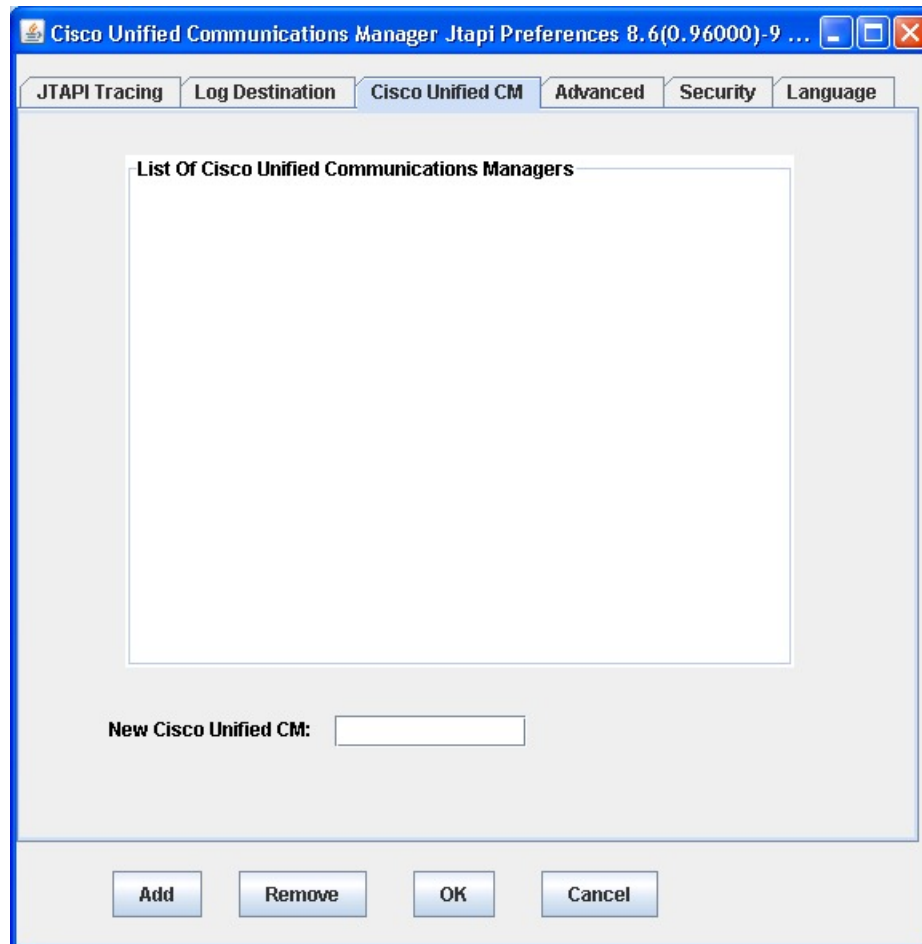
Cisco Unified Communications Manager Jtapi Preferences 8.6(0.96000)-9 ...

JTAPI Tracing | Log Destination | Cisco Unified CM | Advanced | Security | Language

List Of Cisco Unified Communications Managers

New Cisco Unified CM:

Add
Remove
OK
Cancel